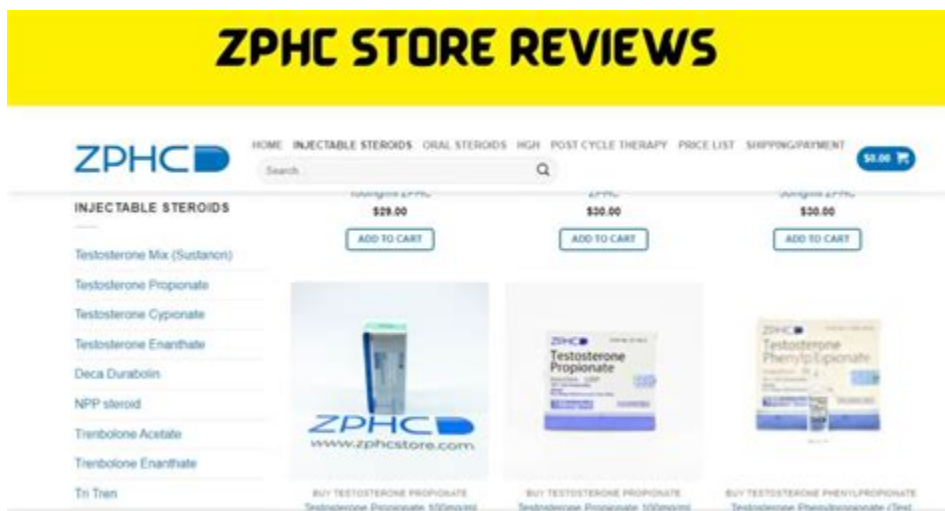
ZPHC STORE REVIEWS

ZPHC

HOME INJECTABLE STEROIDS ORAL STEROIDS HGH POST CYCLE THERAPY PRICE LIST SHIPPING/PAYMENT

$0.00

Search

INJECTABLE STEROIDS

Testosterone Mix (Sustanon)
Testosterone Propionate
Testosterone Cypionate
Testosterone Enanthate
Deca Durabolin
NPP steroid
Trenbolone Acetate
Trenbolone Enanthate
Tri Tren

100mg/ml ZPHC
$29.00
ADD TO CART

ZPHC
$30.00
ADD TO CART

300mg/ml ZPHC
$30.00
ADD TO CART

ZPHC
www.zphcstore.com

ZPHC
Testosterone Propionate

ZPHC
Testosterone Phenylpropionate

BUY TESTOSTERONE PROPIONATE
Testosterone Propionate 100mg/ml

BUY TESTOSTERONE PROPIONATE
Testosterone Propionate 100mg/ml

BUY TESTOSTERONE PHENYLPROPIONATE
Testosterone Phenylpropionate (Test